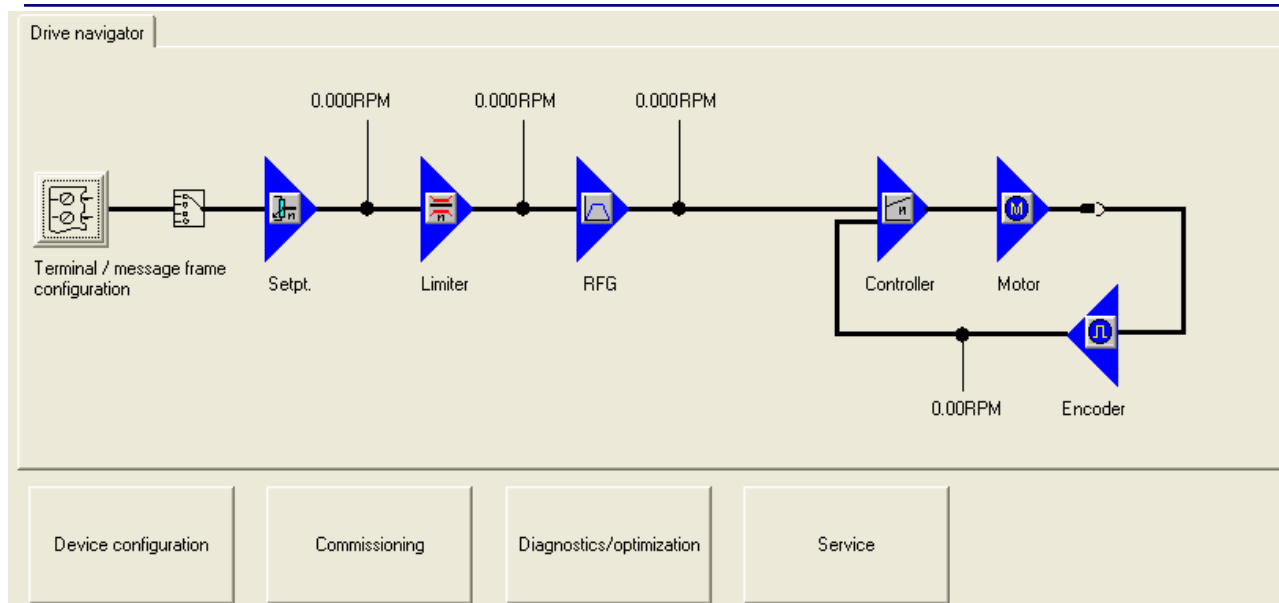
Drive navigator

0.000RPM 0.000RPM 0.000RPM

Terminal / message frame configuration

Setpt.

Limiter

RFG

Controller

Motor

0.00RPM

Encoder

Device configuration

Commissioning

Diagnostics/optimization

Service